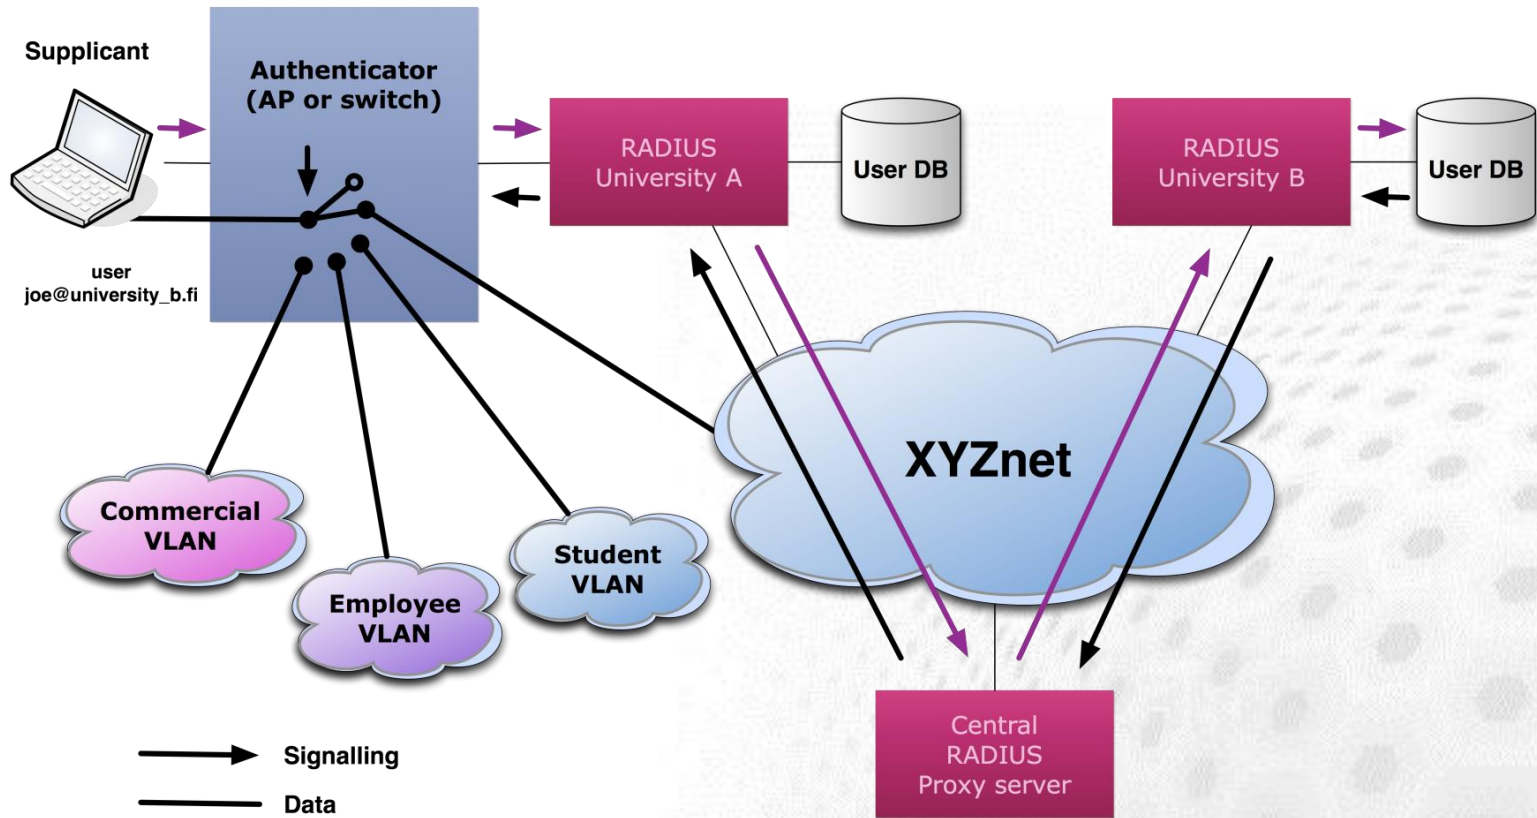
Supplicant

Authenticator
(AP or switch)

RADIUS
University A

User DB

RADIUS
University B

User DB

user
joe@university_b.fi

XYZnet

Commercial
VLAN

Employee
VLAN

Student
VLAN

Central
RADIUS
Proxy server

Signalling

Data